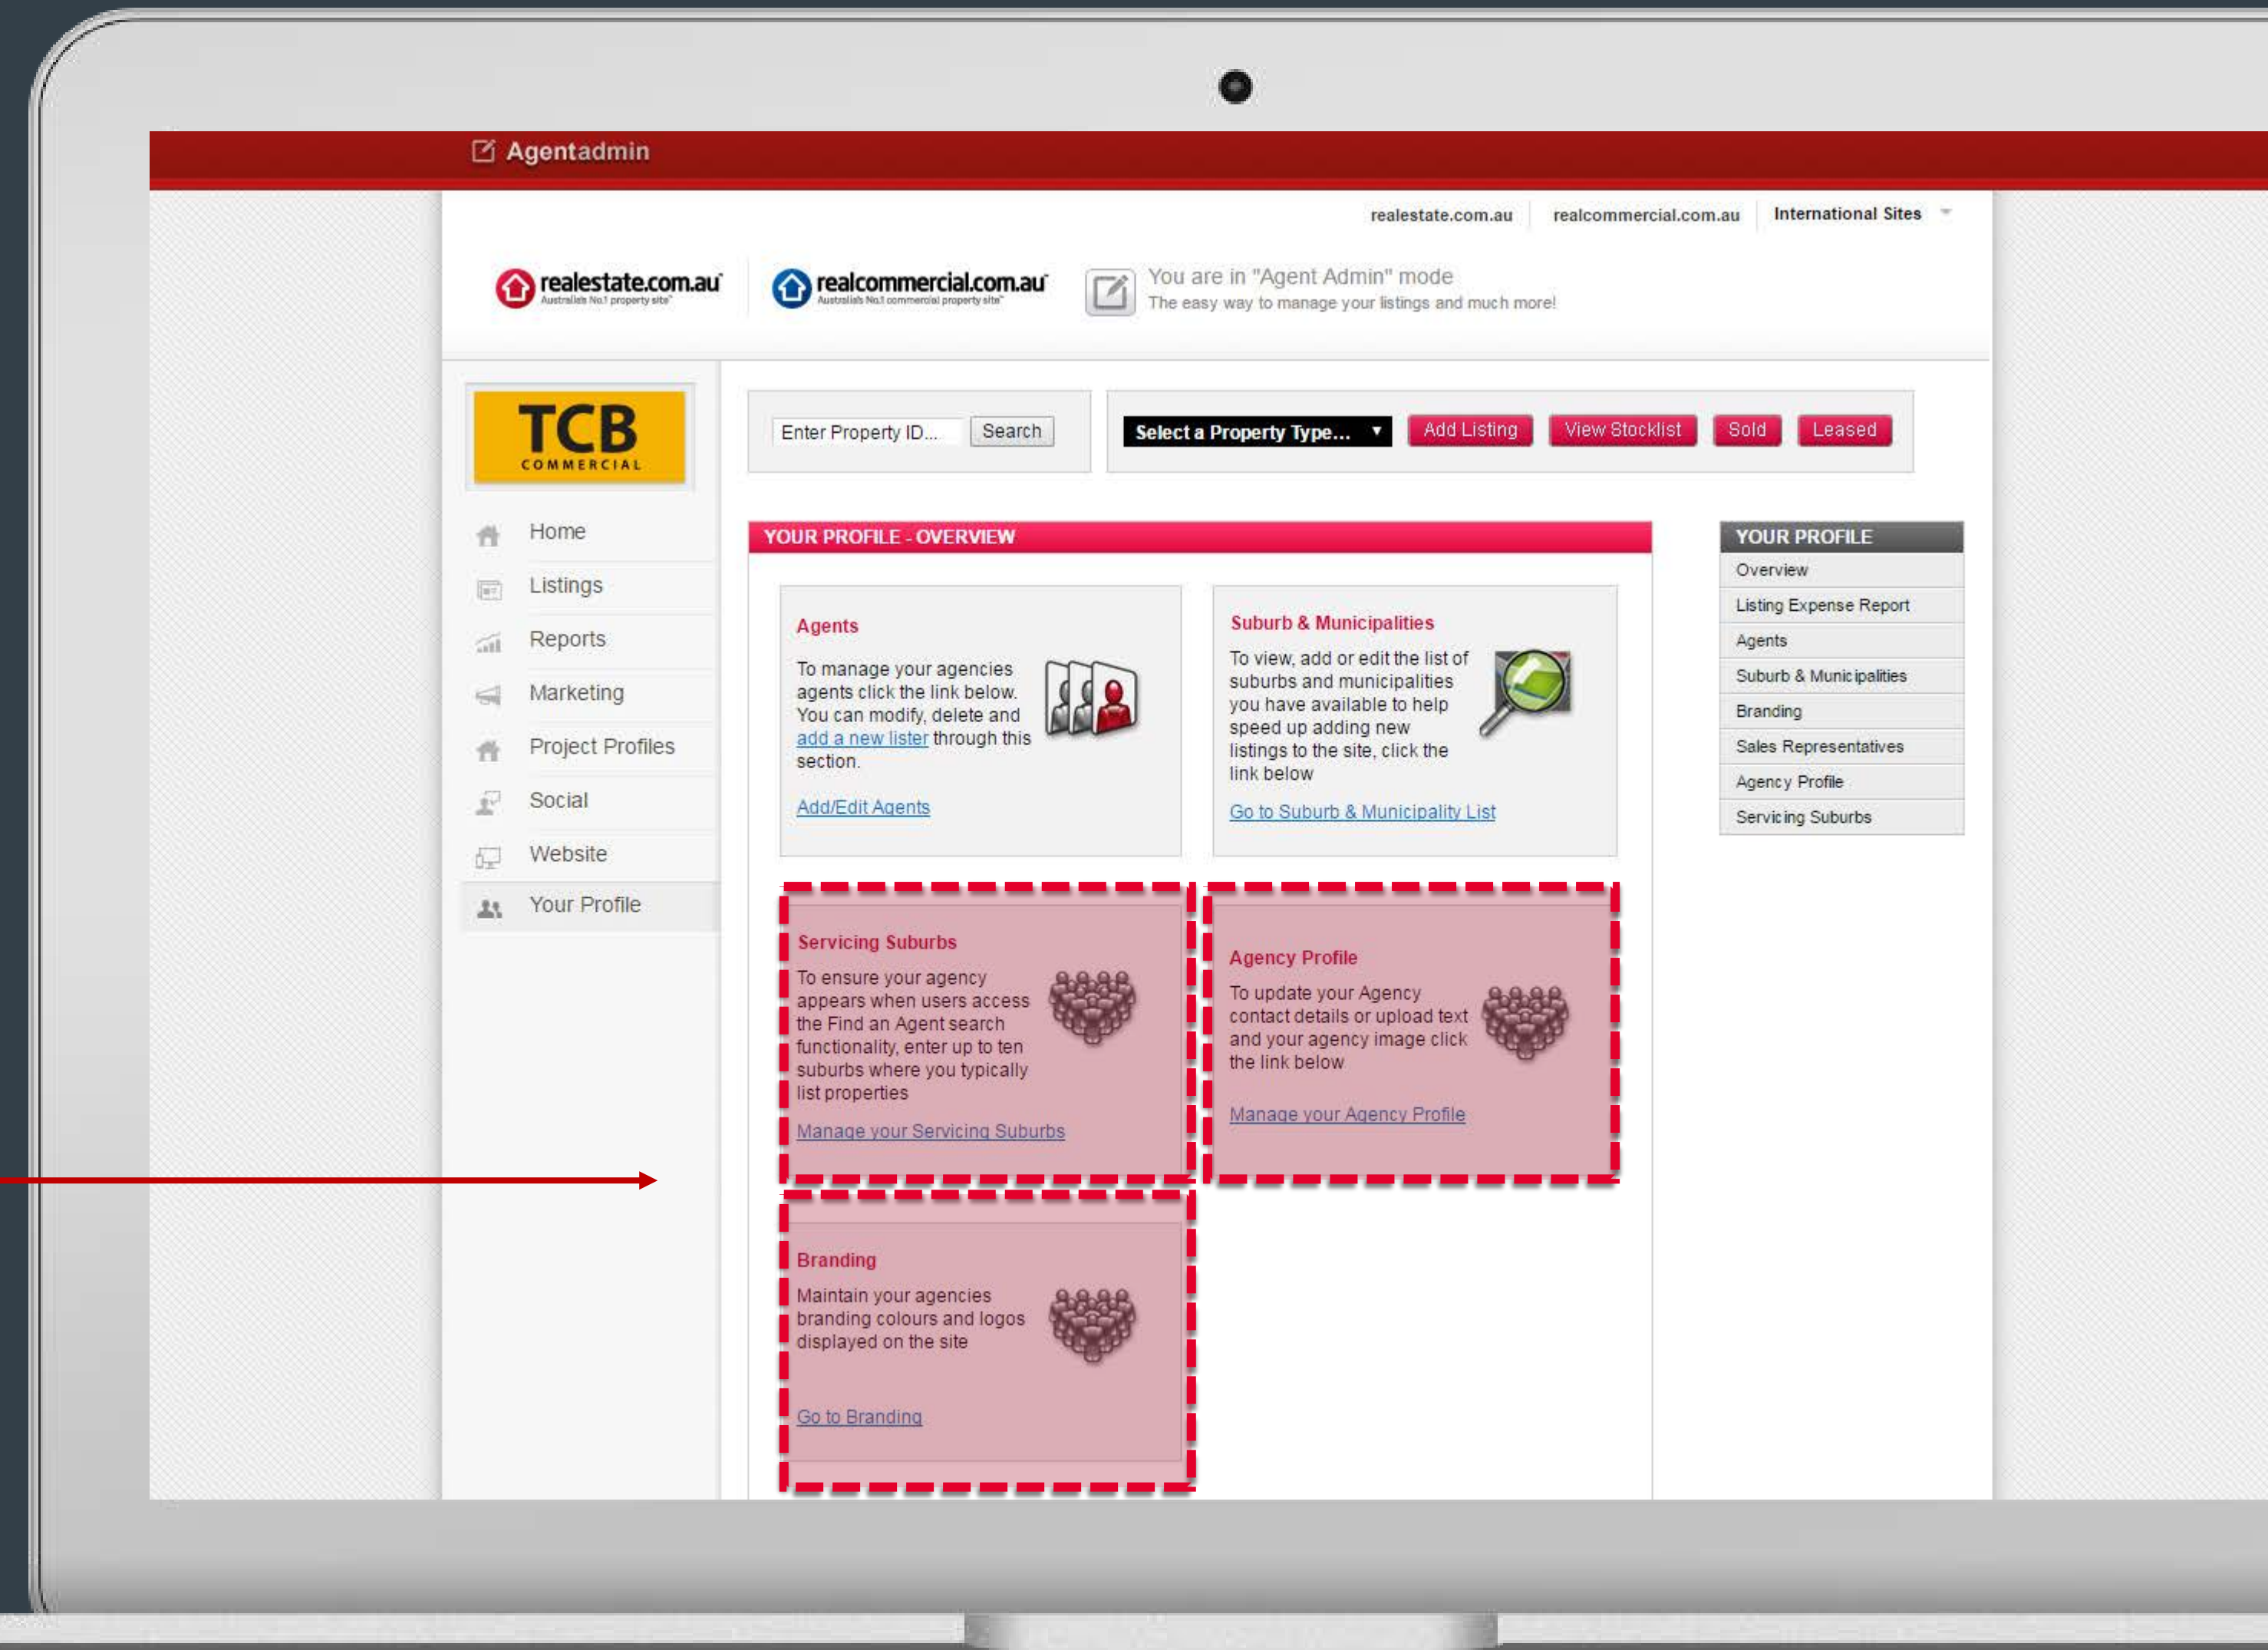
Agentadmin

realestate.com.au | realcommercial.com.au | International Sites

realestate.com.au Australia's No.1 property site

realcommercial.com.au Australia's No.1 commercial property site

You are in "Agent Admin" mode
The easy way to manage your listings and much more!

TCB COMMERCIAL

Enter Property ID... Search

Select a Property Type... Add Listing View Stocklist Sold Leased

Home
Listings
Reports
Marketing
Project Profiles
Social
Website
Your Profile

YOUR PROFILE - OVERVIEW

Agents

To manage your agencies agents click the link below. You can modify, delete and add a new lister through this section.

Add/Edit Agents

Suburb & Municipalities

To view, add or edit the list of suburbs and municipalities you have available to help speed up adding new listings to the site, click the link below

Go to Suburb & Municipality List

Servicing Suburbs

To ensure your agency appears when users access the Find an Agent search functionality, enter up to ten suburbs where you typically list properties

Manage your Servicing Suburbs

Agency Profile

To update your Agency contact details or upload text and your agency image click the link below

Manage your Agency Profile

Branding

Maintain your agencies branding colours and logos displayed on the site

Go to Branding

YOUR PROFILE
Overview
Listing Expense Report
Agents
Suburb & Municipalities
Branding
Sales Representatives
Agency Profile
Servicing Suburbs